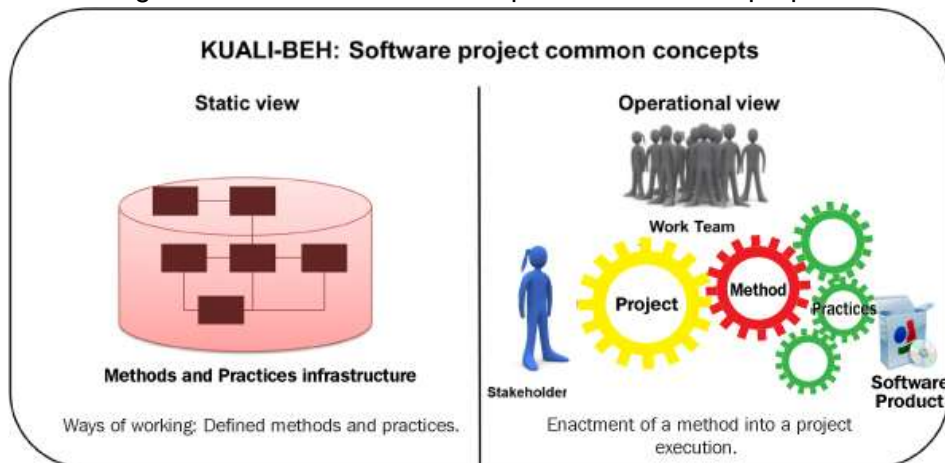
KUALI-BEH: Software project common concepts

Static view

Methods and Practices infrastructure

Ways of working: Defined methods and practices.

Operational view

Work Team

Project

Method

Practices

Stakeholder

Software Product

Enactment of a method into a project execution.